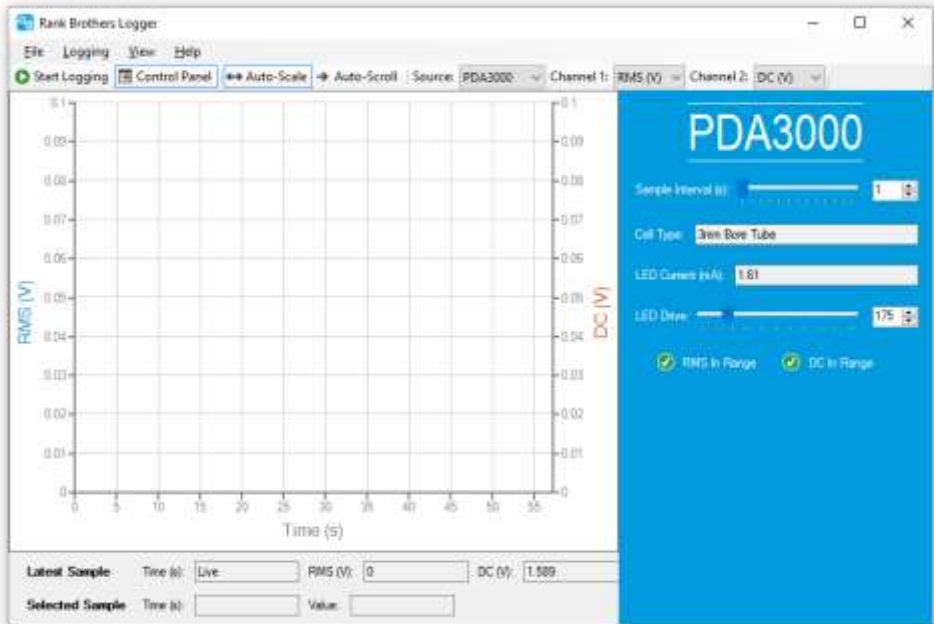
Rank Brothers Logger

File Logging View Help

Start Logging Control Panel Auto-Scale Auto-Scroll Source: PDA3000 Channel 1: RMS (V) Channel 2: DC (V)

0.1
0.09
0.08
0.07
0.06
0.05
0.04
0.03
0.02
0.01
0

RMS (V)

DC (V)

0.1
0.09
0.08
0.07
0.06
0.05
0.04
0.03
0.02
0.01
0

0 5 10 15 20 25 30 35 40 45 50 55

Time (s)

PDA3000

Sample Interval (s): 1

Cell Type: 3mm Bore Tube

LED Current (mA): 1.61

LED Drive: 175

RMS In Range DC In Range

Latest Sample Time (s): Live RMS (V): 0 DC (V): 1.589

Selected Sample Time (s): Value: